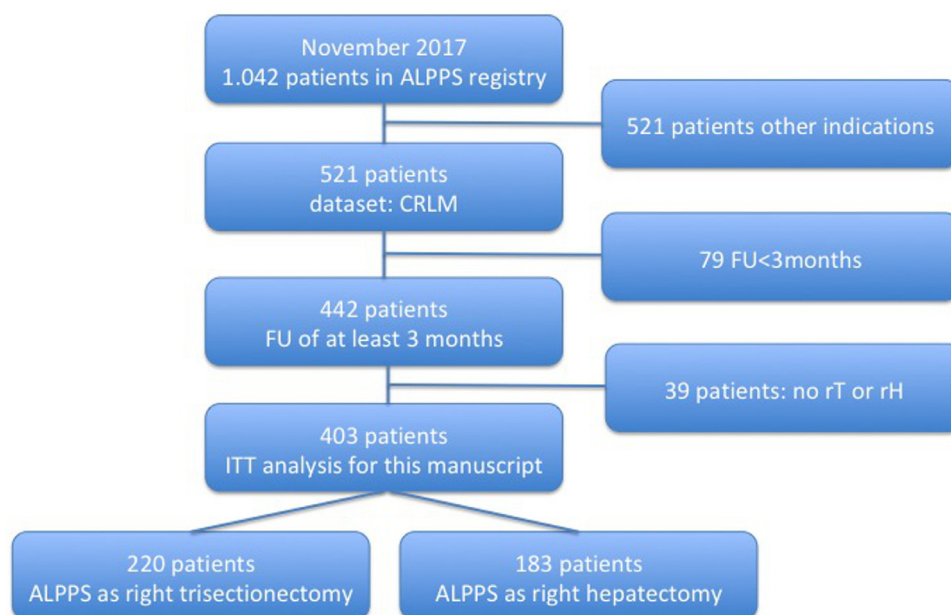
November 2017
1.042 patients in ALPPS registry

521 patients other indications

521 patients
dataset: CRLM

79 FU<3months

442 patients
FU of at least 3 months

39 patients: no rT or rH

403 patients
ITT analysis for this manuscript

220 patients
ALPPS as right trisectionectomy

183 patients
ALPPS as right hepatectomy